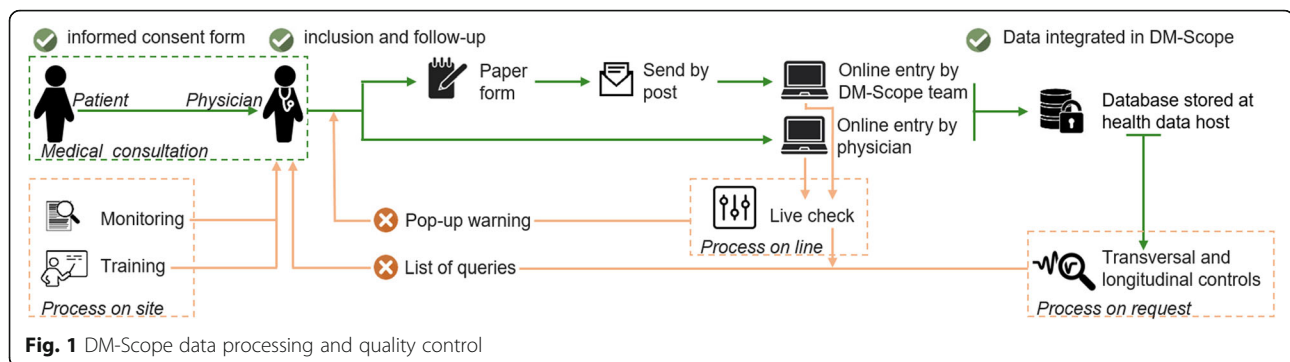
informed consent form
inclusion and follow-up
Data integrated in DM-Scope

Patient
Physician
Medical consultation

Paper form
Send by post
Online entry by DM-Scope team
Online entry by physician
Database stored at health data host

Monitoring
Training
Process on site

Pop-up warning
Live check
Process on line

List of queries

Transversal and longitudinal controls
Process on request

**Fig. 1** DM-Scope data processing and quality control